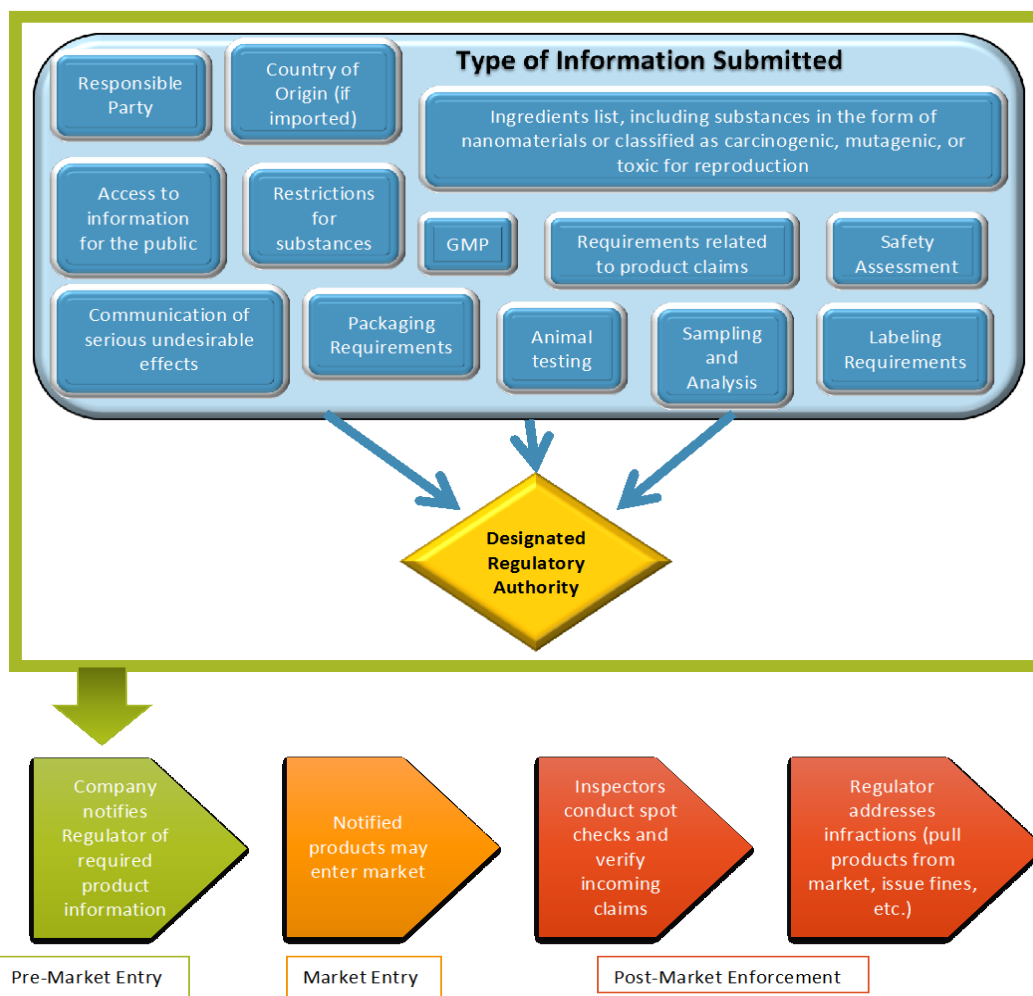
Type of Information Submitted

Responsible Party

Country of Origin (if imported)

Ingredients list, including substances in the form of nanomaterials or classified as carcinogenic, mutagenic, or toxic for reproduction

Access to information for the public

Restrictions for substances

GMP

Requirements related to product claims

Safety Assessment

Communication of serious undesirable effects

Packaging Requirements

Animal testing

Sampling and Analysis

Labeling Requirements

Designated Regulatory Authority

Company notifies Regulator of required product information

Notified products may enter market

Inspectors conduct spot checks and verify incoming claims

Regulator addresses infractions (pull products from market, issue fines, etc.)

Pre-Market Entry

Market Entry

Post-Market Enforcement